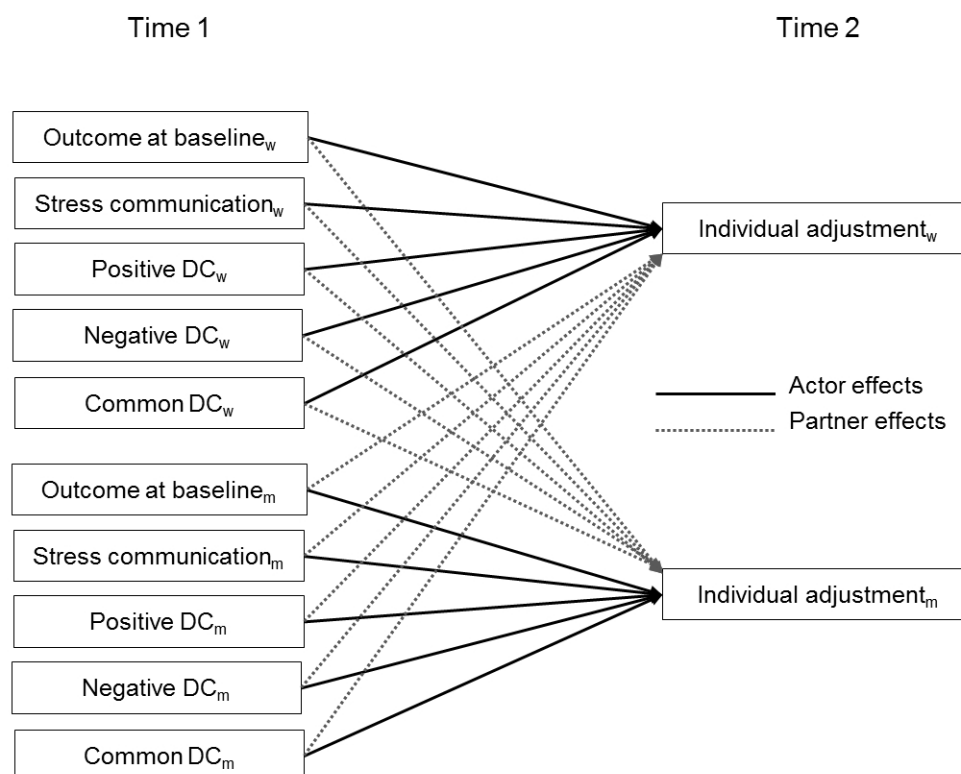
Time 1

Time 2

Outcome at baseline$_w$

Stress communication$_w$

Positive DC$_w$

Negative DC$_w$

Common DC$_w$

Outcome at baseline$_m$

Stress communication$_m$

Positive DC$_m$

Negative DC$_m$

Common DC$_m$

Individual adjustment$_w$

Actor effects

Partner effects

Individual adjustment$_m$